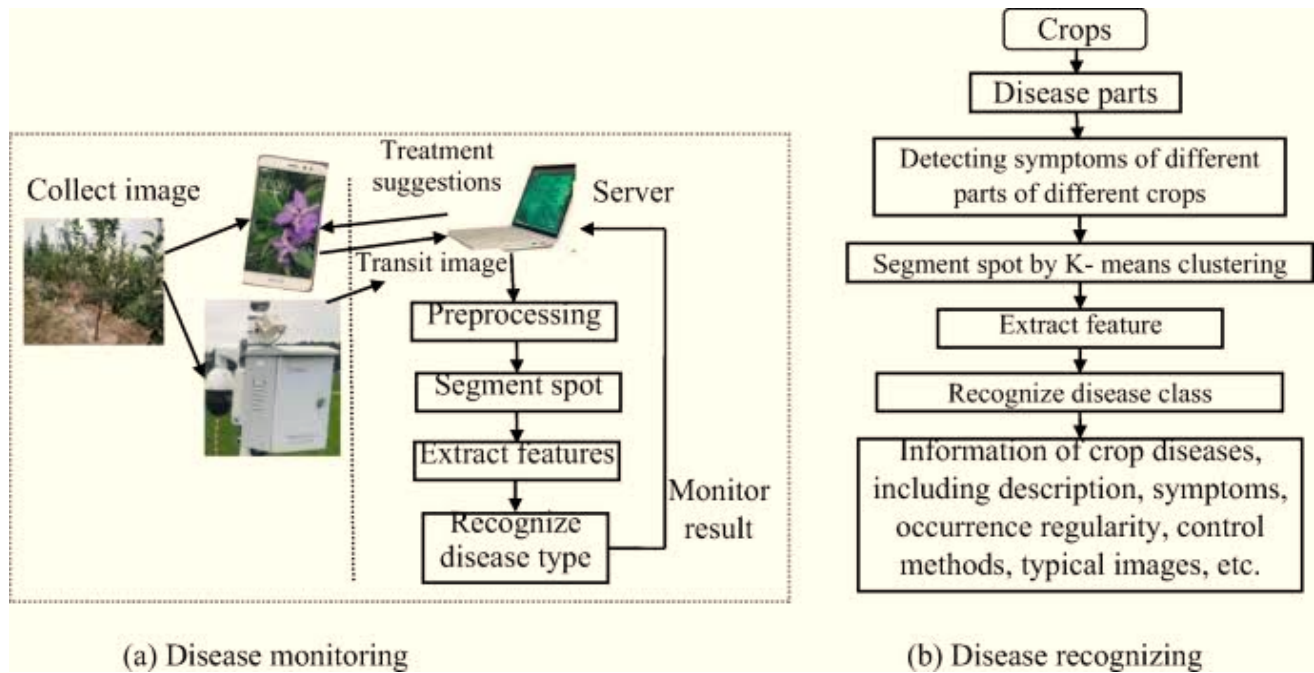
Collect image

Treatment suggestions

Server

Transit image

Preprocessing

Segment spot

Extract features

Recognize disease type

Monitor result

(a) Disease monitoring

Crops

Disease parts

Detecting symptoms of different parts of different crops

Segment spot by K- means clustering

Extract feature

Recognize disease class

Information of crop diseases, including description, symptoms, occurrence regularity, control methods, typical images, etc.

(b) Disease recognizing